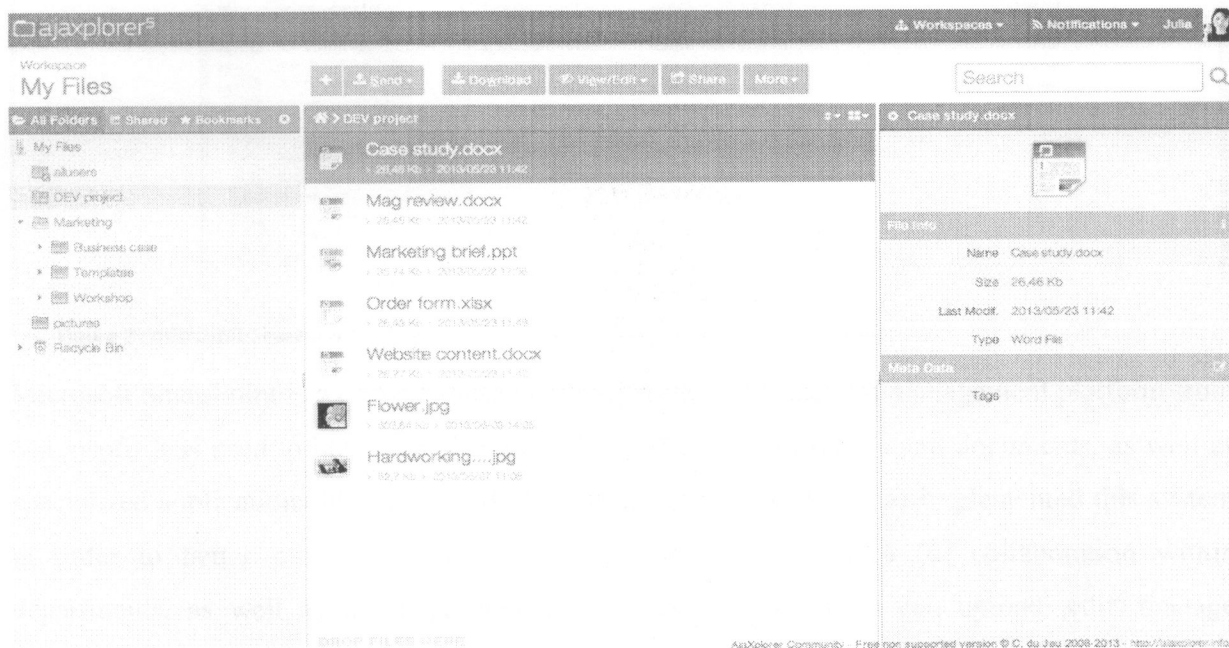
ajaxplorer5

Workspaces ▾ Notifications ▾ Julia

Workspace
My Files

+ Send ▾ Download View/Edit ▾ Share More ▾

Search

All Folders Shared Bookmarks

My Files
allusers
DEV project
Marketing
Business case
Templates
Workshop
pictures
Recycle Bin

DEV project

Case study.docx
26.46 Kb - 2013/05/23 11:42

Mag review.docx
26.45 Kb - 2013/05/23 11:42

Marketing brief.ppt
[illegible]

Order form.xlsx
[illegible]

Website content.docx
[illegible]

Flower.jpg
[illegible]

Hardworking....jpg
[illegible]

DROP FILES HERE

Case study.docx

File Info

Name Case study.docx
Size 26.46 Kb
Last Modif. 2013/05/23 11:42
Type Word File

Meta Data

Tags

AjaXplorer Community - Free non supported version © C. du Jeu 2008-2013 - http://ajaxplorer.info